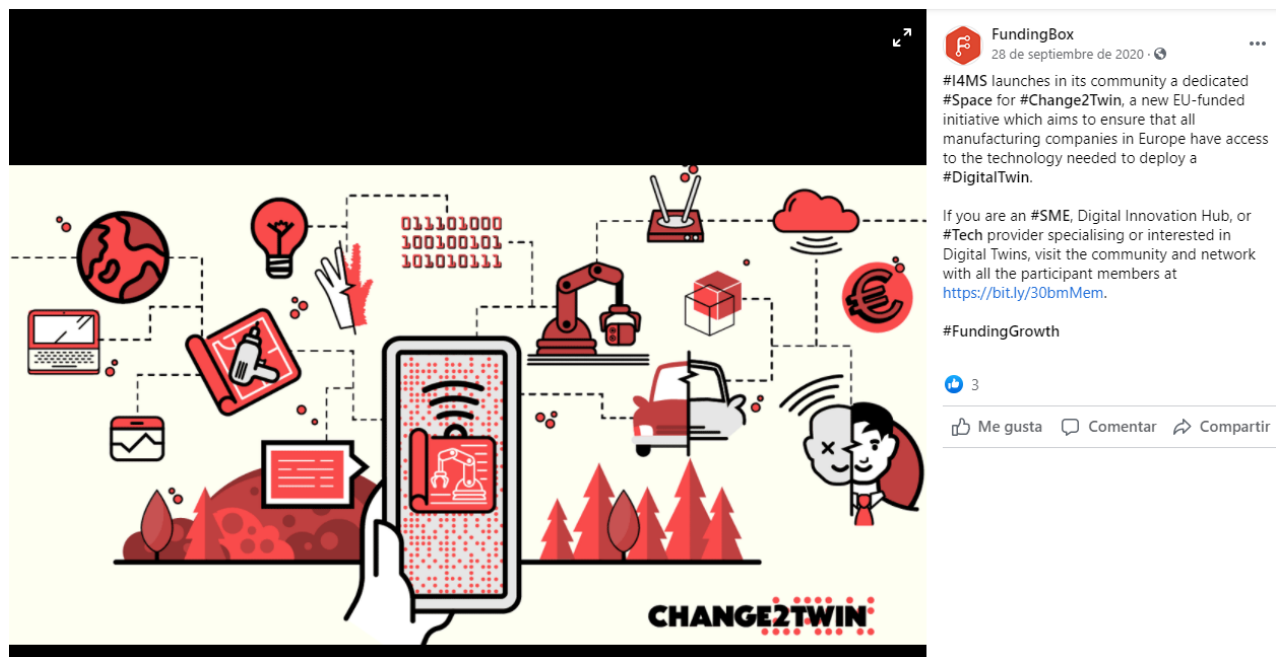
011101000
100100101
101010111

CHANGE2TWIN

FundingBox
28 de septiembre de 2020 ·

#I4MS launches in its community a dedicated #Space for #Change2Twin, a new EU-funded initiative which aims to ensure that all manufacturing companies in Europe have access to the technology needed to deploy a #DigitalTwin.

If you are an #SME, Digital Innovation Hub, or #Tech provider specialising or interested in Digital Twins, visit the community and network with all the participant members at https://bit.ly/30bmMem.

#FundingGrowth

3

Me gusta Comentar Compartir